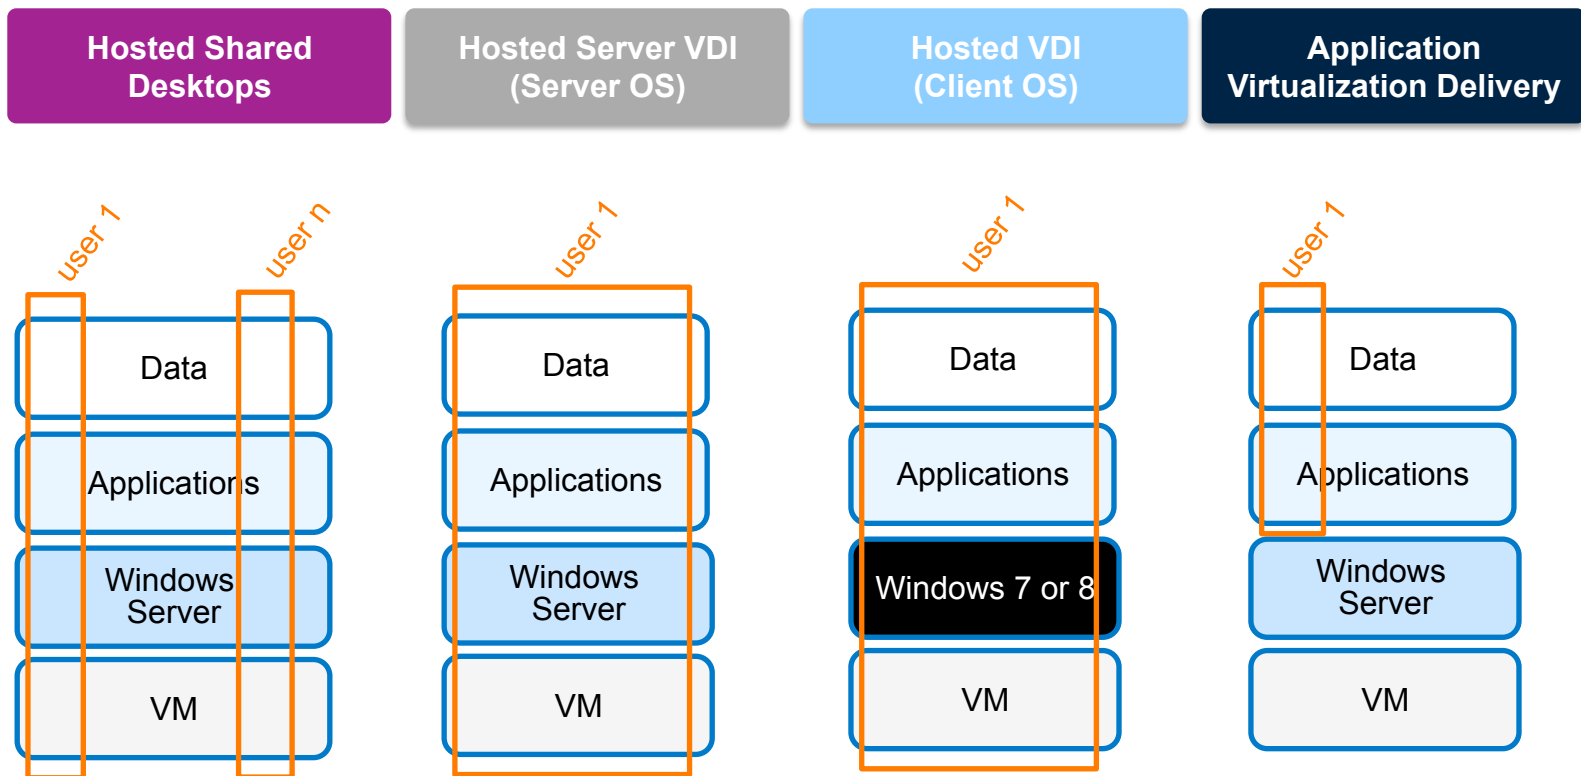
Hosted Shared Desktops

user 1

user n

Data

Applications

Windows Server

VM

Hosted Server VDI (Server OS)

user 1

Data

Applications

Windows Server

VM

Hosted VDI (Client OS)

user 1

Data

Applications

Windows 7 or 8

VM

Application Virtualization Delivery

user 1

Data

Applications

Windows Server

VM